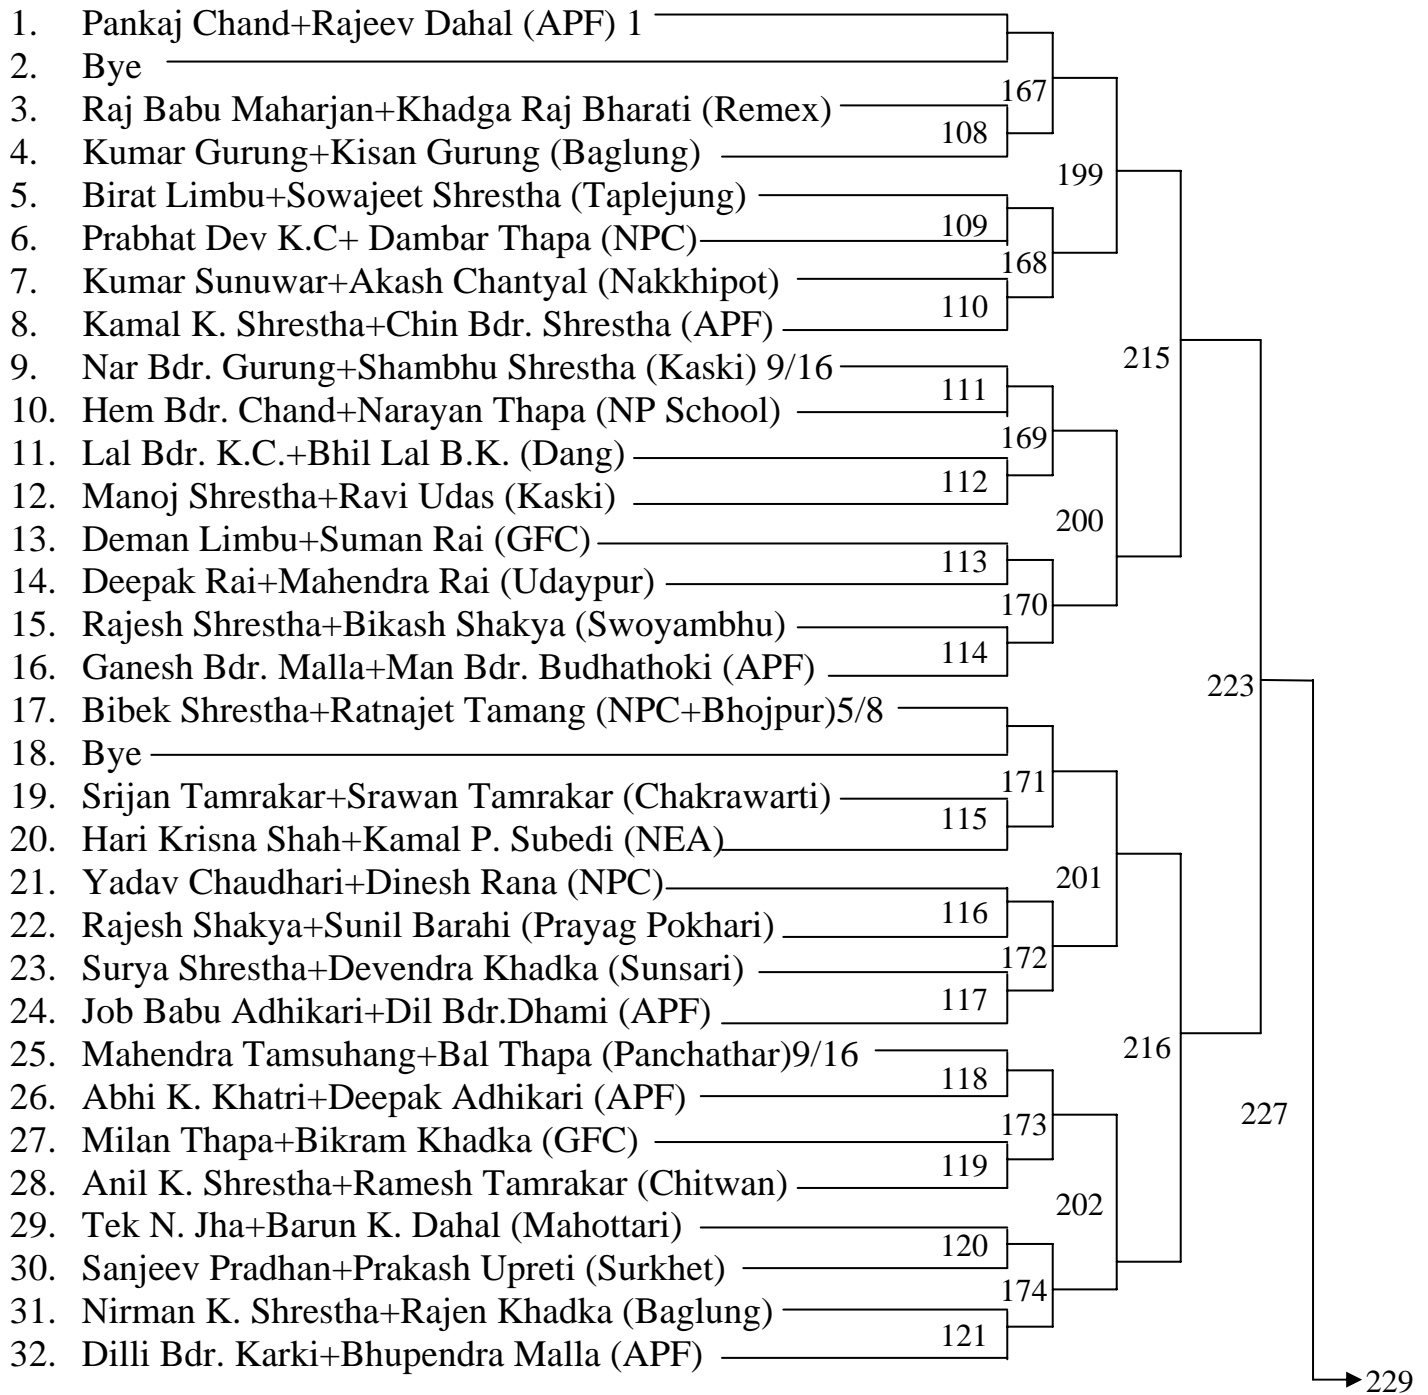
1. Pankaj Chand+Rajeev Dahal (APF) 1
2. Bye
3. Raj Babu Maharjan+Khadga Raj Bharati (Remex)
4. Kumar Gurung+Kisan Gurung (Baglung)
5. Birat Limbu+Sowajeet Shrestha (Taplejung)
6. Prabhat Dev K.C+ Dambar Thapa (NPC)
7. Kumar Sunuwar+Akash Chantyal (Nakkhipot)
8. Kamal K. Shrestha+Chin Bdr. Shrestha (APF)
9. Nar Bdr. Gurung+Shambhu Shrestha (Kaski) 9/16
10. Hem Bdr. Chand+Narayan Thapa (NP School)
11. Lal Bdr. K.C.+Bhil Lal B.K. (Dang)
12. Manoj Shrestha+Ravi Udas (Kaski)
13. Deman Limbu+Suman Rai (GFC)
14. Deepak Rai+Mahendra Rai (Udaypur)
15. Rajesh Shrestha+Bikash Shakya (Swoyambhu)
16. Ganesh Bdr. Malla+Man Bdr. Budhathoki (APF)
17. Bibek Shrestha+Ratnajet Tamang (NPC+Bhojpur)5/8
18. Bye
19. Srijan Tamrakar+Srawan Tamrakar (Chakrawarti)
20. Hari Krisna Shah+Kamal P. Subedi (NEA)
21. Yadav Chaudhari+Dinesh Rana (NPC)
22. Rajesh Shakya+Sunil Barahi (Prayag Pokhari)
23. Surya Shrestha+Devendra Khadka (Sunsari)
24. Job Babu Adhikari+Dil Bdr.Dhami (APF)
25. Mahendra Tamsuhang+Bal Thapa (Panchathar)9/16
26. Abhi K. Khatri+Deepak Adhikari (APF)
27. Milan Thapa+Bikram Khadka (GFC)
28. Anil K. Shrestha+Ramesh Tamrakar (Chitwan)
29. Tek N. Jha+Barun K. Dahal (Mahottari)
30. Sanjeev Pradhan+Prakash Upreti (Surkhet)
31. Nirman K. Shrestha+Rajen Khadka (Baglung)
32. Dilli Bdr. Karki+Bhupendra Malla (APF)

167
108
109
168
110
111
169
112
113
170
114
171
115
116
172
117
118
173
119
120
174
121
199
200
201
202
215
216
223
227
229